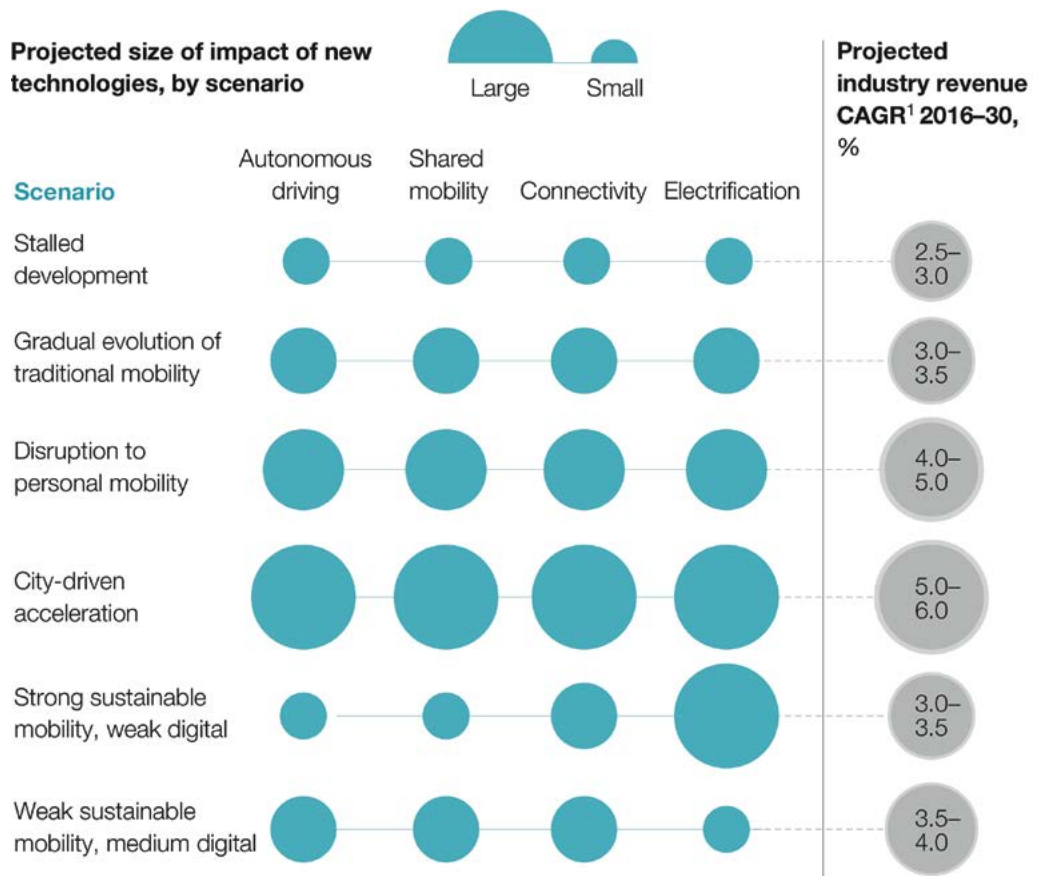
Projected size of impact of new technologies, by scenario

Large Small

Projected industry revenue CAGR$^1$ 2016–30, %

| Scenario | Autonomous driving | Shared mobility | Connectivity | Electrification | |
|---|---|---|---|---|---|
| Stalled development | | | | | 2.5–3.0 |
| Gradual evolution of traditional mobility | | | | | 3.0–3.5 |
| Disruption to personal mobility | | | | | 4.0–5.0 |
| City-driven acceleration | | | | | 5.0–6.0 |
| Strong sustainable mobility, weak digital | | | | | 3.0–3.5 |
| Weak sustainable mobility, medium digital | | | | | 3.5–4.0 |